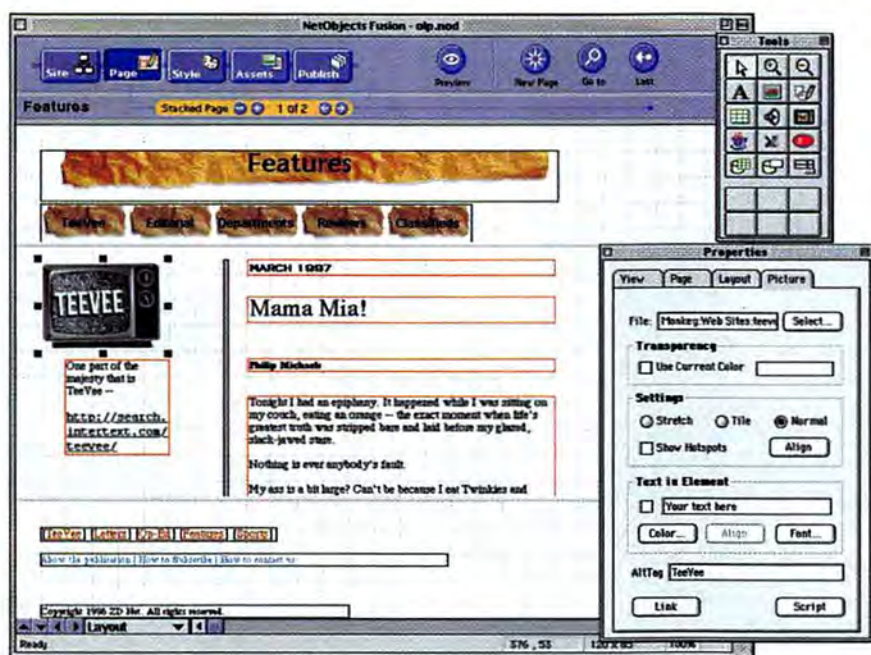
NetObjects Fusion - olp.nod

Site Page Style Assets Publish

Preview New Page Go to Last

Features

Stacked Page 1 of 2

Tools

Features

TeeVee Editorial Departments Reviews Classifieds

TEEVEE

One part of the majesty that is TeeVee -- http://search.intertext.com/teevee/

MARCH 1997

Mama Mia!

Philip Michaels

Tonight I had an epiphany. It happened while I was sitting on my couch, eating an orange -- the exact moment when life's greatest truth was stripped bare and laid before my glazed, slack-jawed stare.

Nothing is ever anybody's fault.

My ass is a bit large? Can't be because I eat Twinkies and

TeeVee Letters Op-Ed Features Sports

About the publication | How to subscribe | How to contact us

Copyright 1996 ZD Net. All rights reserved.

Layout

Ready

376 , 53

120 X 85

100%

Properties

View Page Layout Picture

File: Making Web Sites:teeve Select...

Transparency

Use Current Color

Settings

Stretch Tile Normal

Show Hotspots Align

Text in Element

Your text here

Color... Align Font...

AltTag TeeVee

Link Script